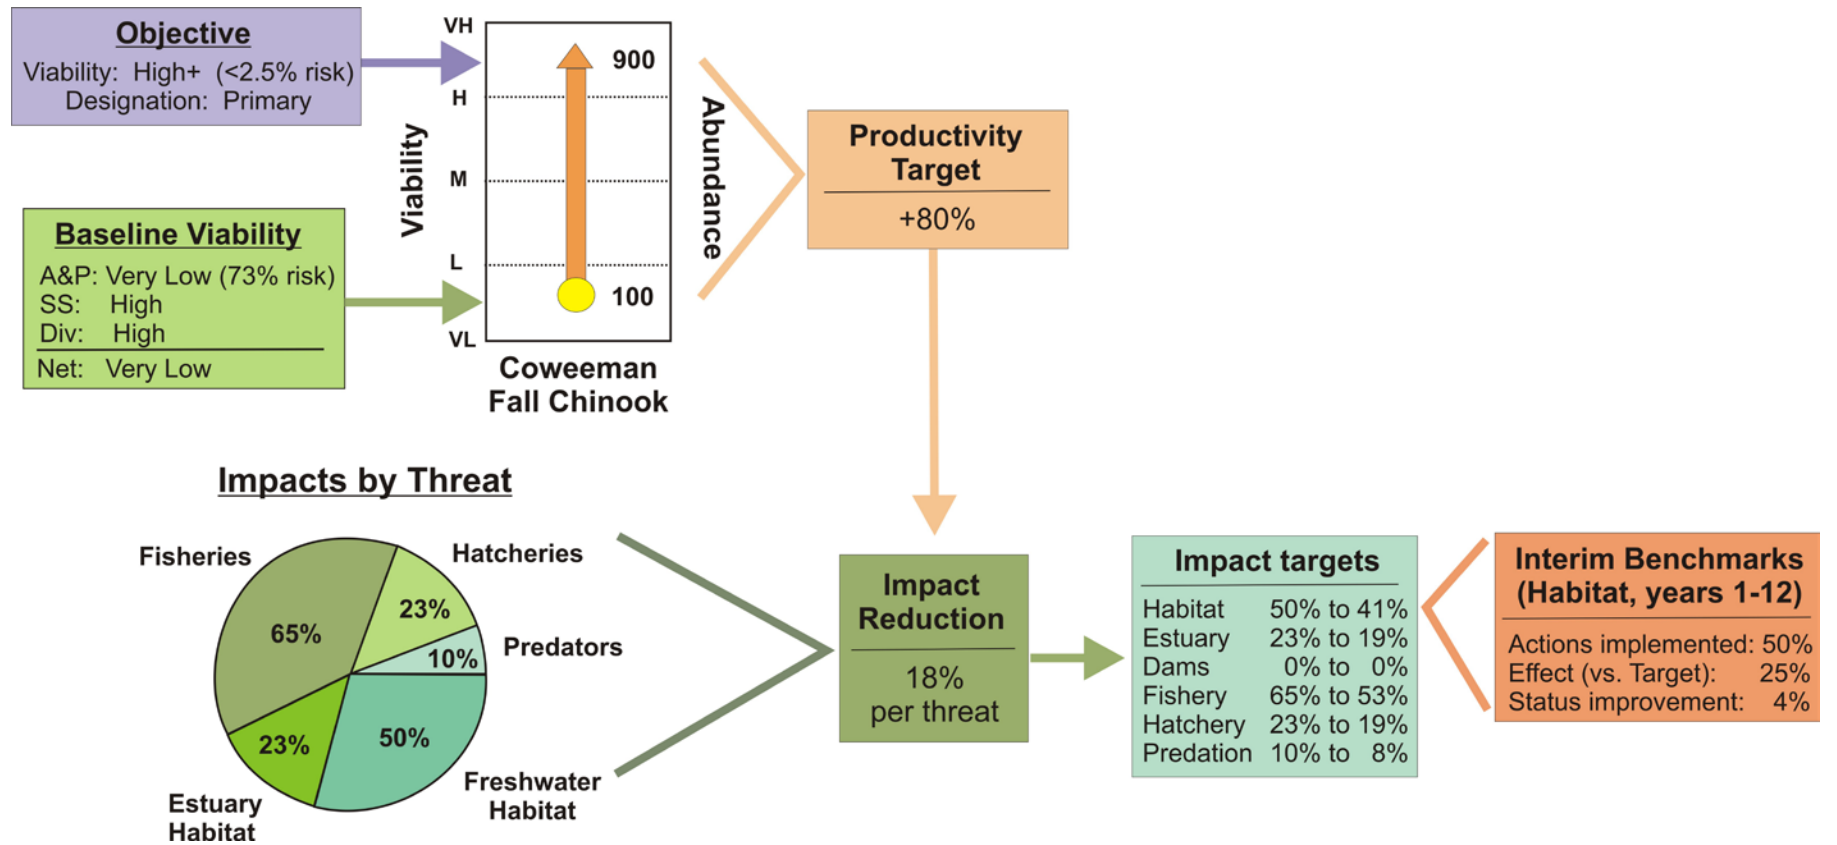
Objective
Viability: High+ (<2.5% risk)
Designation: Primary

Baseline Viability
A&P: Very Low (73% risk)
SS: High
Div: High
Net: Very Low

Viability

VH
H
M
L
VL

900
100

Coweeman Fall Chinook

Abundance

Productivity Target
+80%

Impacts by Threat

Fisheries
Hatcheries
Predators
Freshwater Habitat
Estuary Habitat

65%
23%
10%
50%
23%

Impact Reduction
18% per threat

Impact targets

| | |
|---|---|
| Habitat | 50% to 41% |
| Estuary | 23% to 19% |
| Dams | 0% to 0% |
| Fishery | 65% to 53% |
| Hatchery | 23% to 19% |
| Predation | 10% to 8% |

Interim Benchmarks (Habitat, years 1-12)

| | |
|---|---|
| Actions implemented: | 50% |
| Effect (vs. Target): | 25% |
| Status improvement: | 4% |